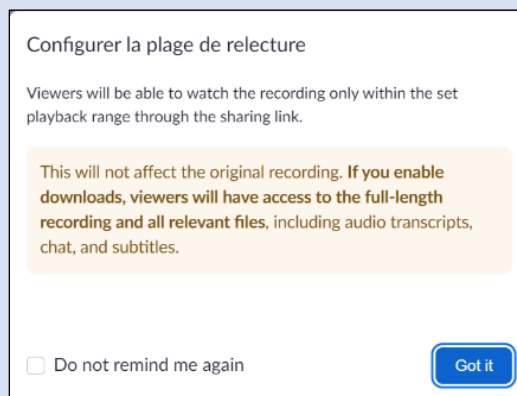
Configurer la plage de relecture

Viewers will be able to watch the recording only within the set playback range through the sharing link.

This will not affect the original recording. If you enable downloads, viewers will have access to the full-length recording and all relevant files, including audio transcripts, chat, and subtitles.

Do not remind me again

Got it